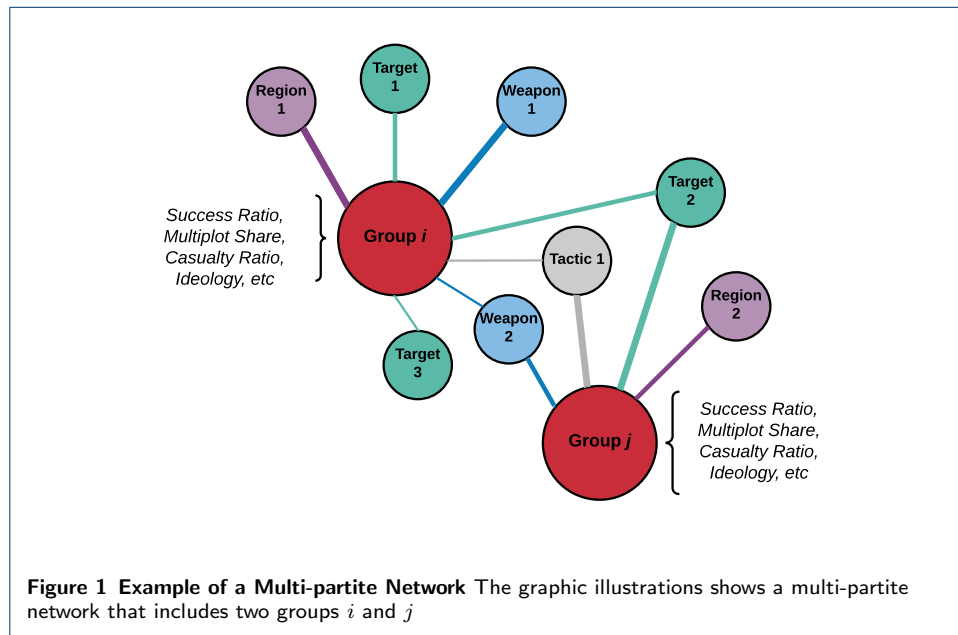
Region 1

Target 1

Weapon 1

Target 2

Success Ratio, Multiplot Share, Casualty Ratio, Ideology, etc

Group $i$

Tactic 1

Region 2

Weapon 2

Target 3

Group $j$

Success Ratio, Multiplot Share, Casualty Ratio, Ideology, etc

**Figure 1 Example of a Multi-partite Network** The graphic illustrations shows a multi-partite network that includes two groups $i$ and $j$